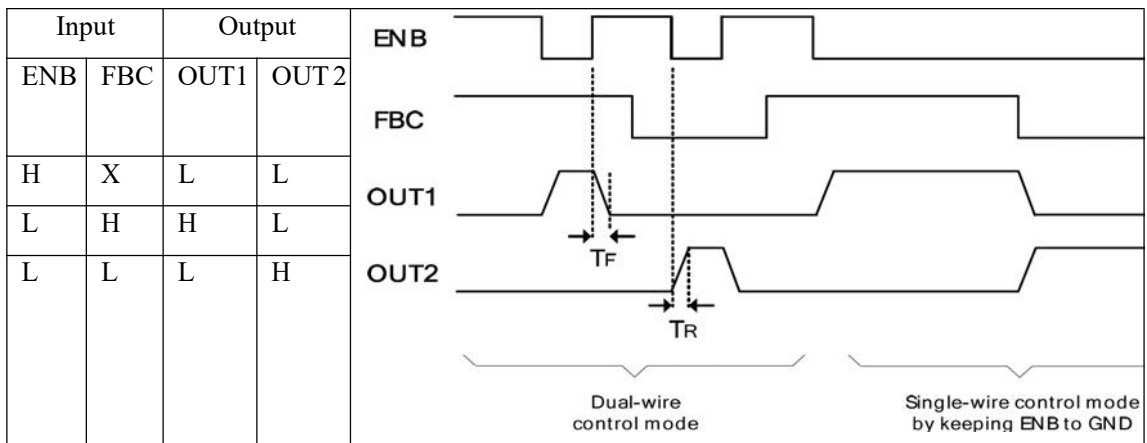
| Input | | Output | |
|---|---|---|---|
| ENB | FBC | OUT1 | OUT 2 |
| H | X | L | L |
| L | H | H | L |
| L | L | L | H |

ENB

FBC

OUT1

OUT2

$T_F$

$T_R$

Dual-wire control mode

Single-wire control mode by keeping ENB to GND